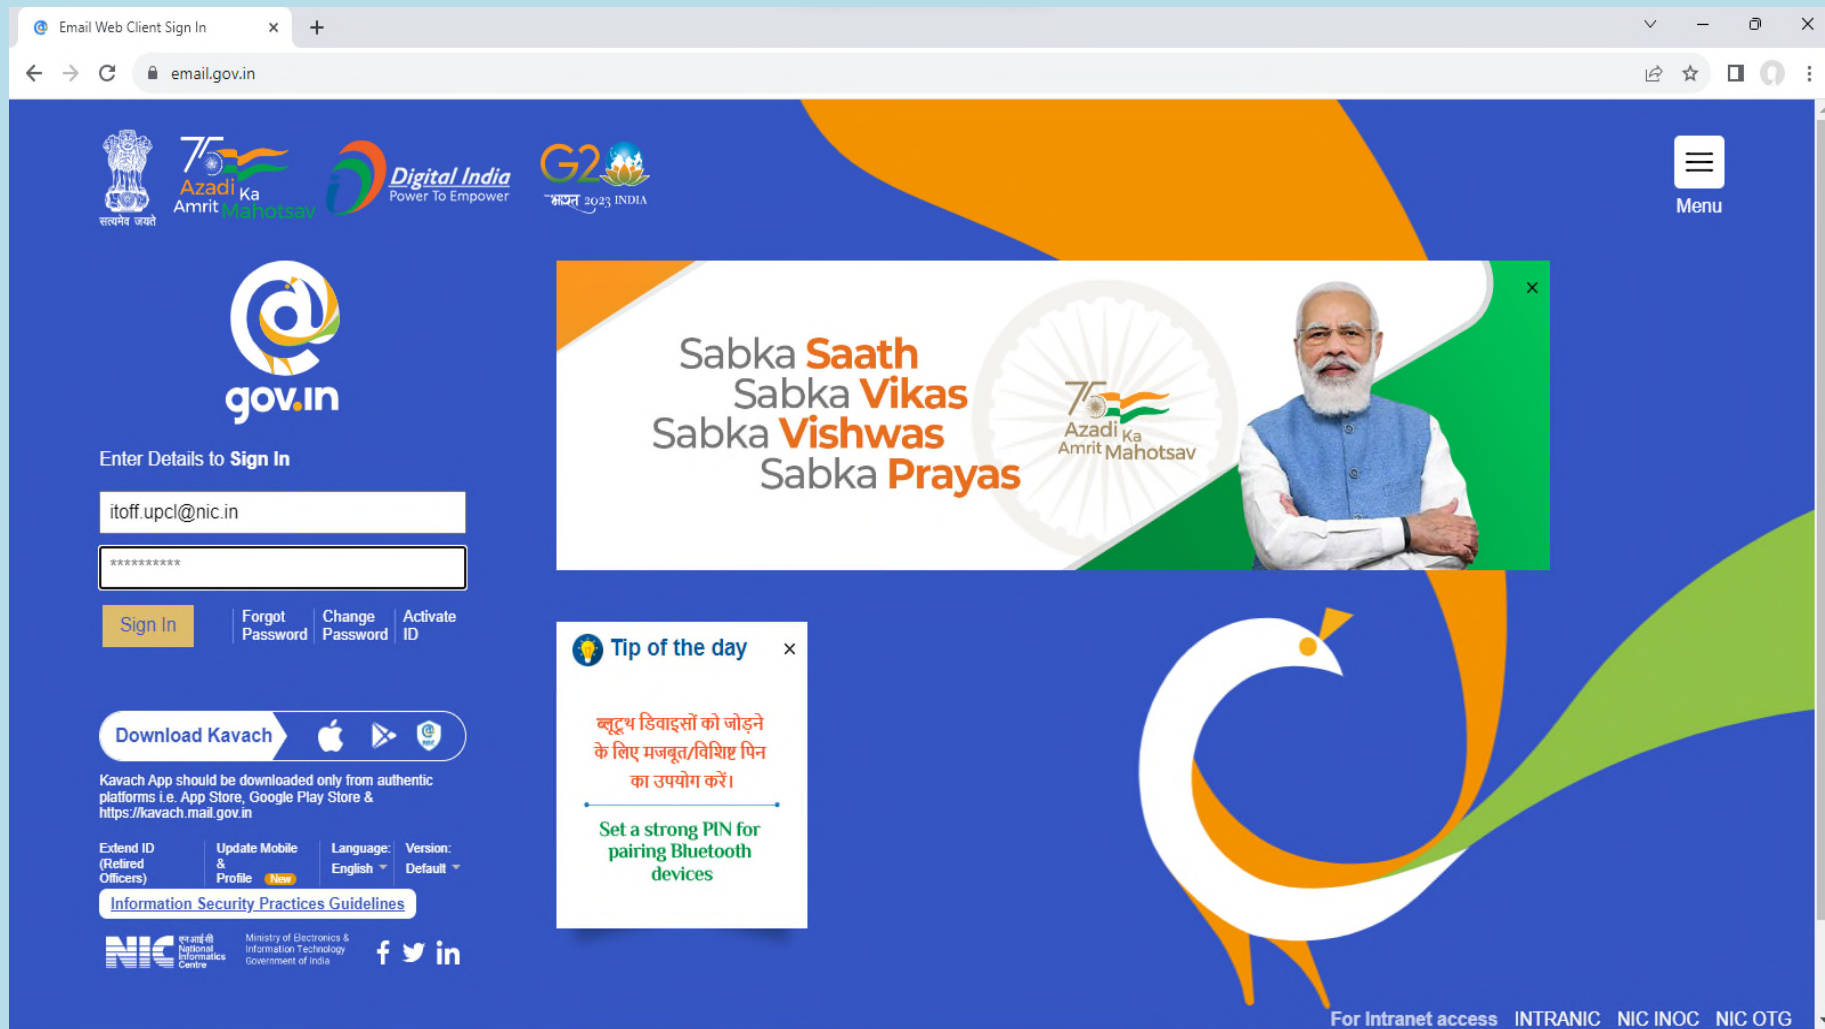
Email Web Client Sign In

email.gov.in

सत्यमेव जयते

75 Azadi Ka Amrit Mahotsav

Digital India Power To Empower

G20 भारत 2023 INDIA

Menu

gov.in

Enter Details to **Sign In**

itoff.upcl@nic.in

**********

Sign In

Forgot Password

Change Password

Activate ID

Download Kavach

Kavach App should be downloaded only from authentic platforms i.e. App Store, Google Play Store & https://kavach.mail.gov.in

Extend ID (Retired Officers)

Update Mobile & Profile New

Language: English

Version: Default

Information Security Practices Guidelines

NIC एन आई सी National Informatics Centre

Ministry of Electronics & Information Technology Government of India

Sabka Saath
Sabka Vikas
Sabka Vishwas
Sabka Prayas

75 Azadi Ka Amrit Mahotsav

Tip of the day

ब्लूटूथ डिवाइसों को जोड़ने के लिए मजबूत/विशिष्ट पिन का उपयोग करें।

Set a strong PIN for pairing Bluetooth devices

For Intranet access INTRANIC NIC INOC NIC OTG